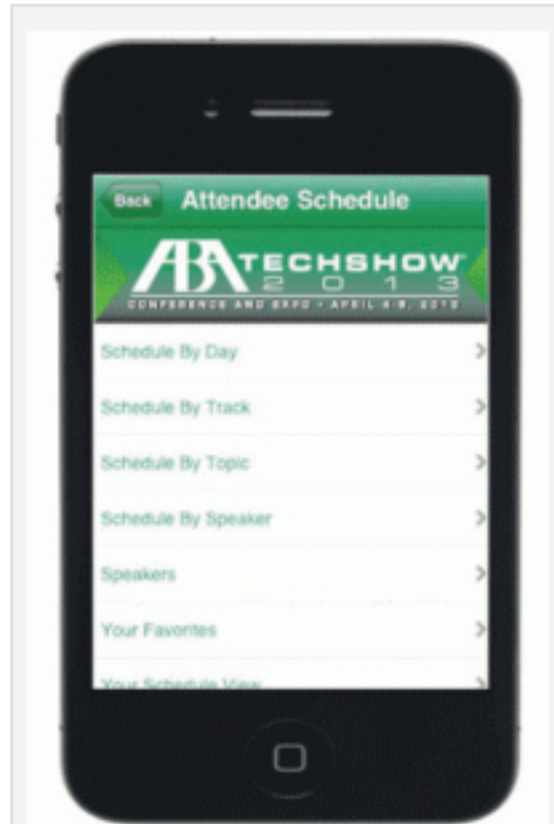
Back Attendee Schedule

ABA TECHSHOW 2013
CONFERENCE AND EXPO • APRIL 4-6, 2013

Schedule By Day

Schedule By Track

Schedule By Topic

Schedule By Speaker

Speakers

Your Favorites

Your Schedule View